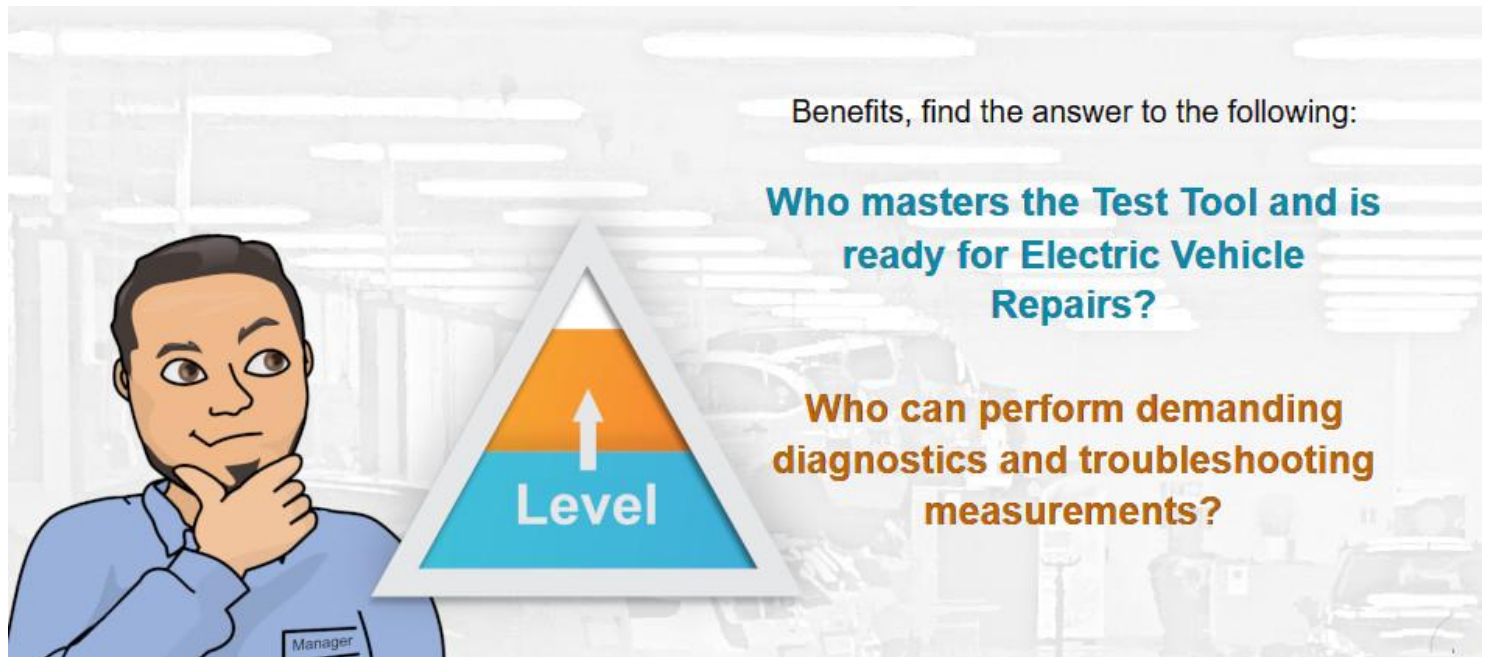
Benefits, find the answer to the following:

Who masters the Test Tool and is ready for Electric Vehicle Repairs?

Who can perform demanding diagnostics and troubleshooting measurements?

Level

Manager